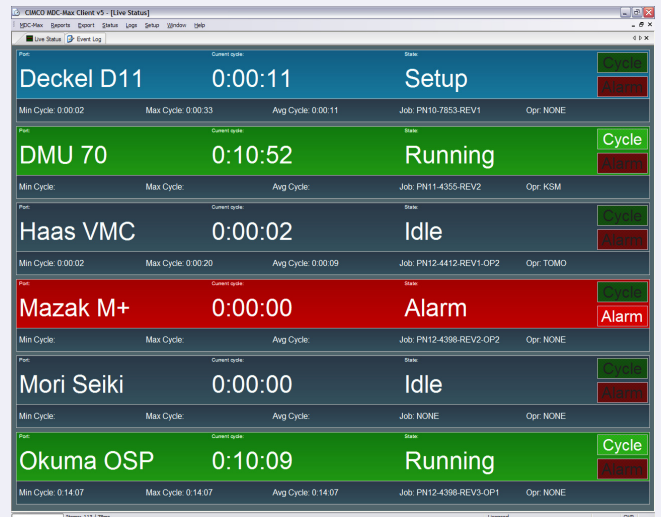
CIMCO MDC-Max Client v5 - [Live Status]

MDC-Max Reports Export Status Logs Setup Window Help

Live Status Event Log

Port: Current cycle: State:
Deckel D11 0:00:11 Setup
Cycle
Alarm
Min Cycle: 0:00:02 Max Cycle: 0:00:33 Avg Cycle: 0:00:11 Job: PN10-7853-REV1 Opr: NONE

Port: Current cycle: State:
DMU 70 0:10:52 Running
Cycle
Alarm
Min Cycle: Max Cycle: Avg Cycle: Job: PN11-4355-REV2 Opr: KSM

Port: Current cycle: State:
Haas VMC 0:00:02 Idle
Cycle
Alarm
Min Cycle: 0:00:02 Max Cycle: 0:00:20 Avg Cycle: 0:00:09 Job: PN12-4412-REV1-OP2 Opr: TOMO

Port: Current cycle: State:
Mazak M+ 0:00:00 Alarm
Cycle
Alarm
Min Cycle: Max Cycle: Avg Cycle: Job: PN12-4398-REV2-OP2 Opr: NONE

Port: Current cycle: State:
Mori Seiki 0:00:00 Idle
Cycle
Alarm
Min Cycle: Max Cycle: Avg Cycle: Job: NONE Opr: NONE

Port: Current cycle: State:
Okuma OSP 0:10:09 Running
Cycle
Alarm
Min Cycle: 0:14:07 Max Cycle: 0:14:07 Avg Cycle: 0:14:07 Job: PN12-4398-REV3-OP1 Opr: NONE